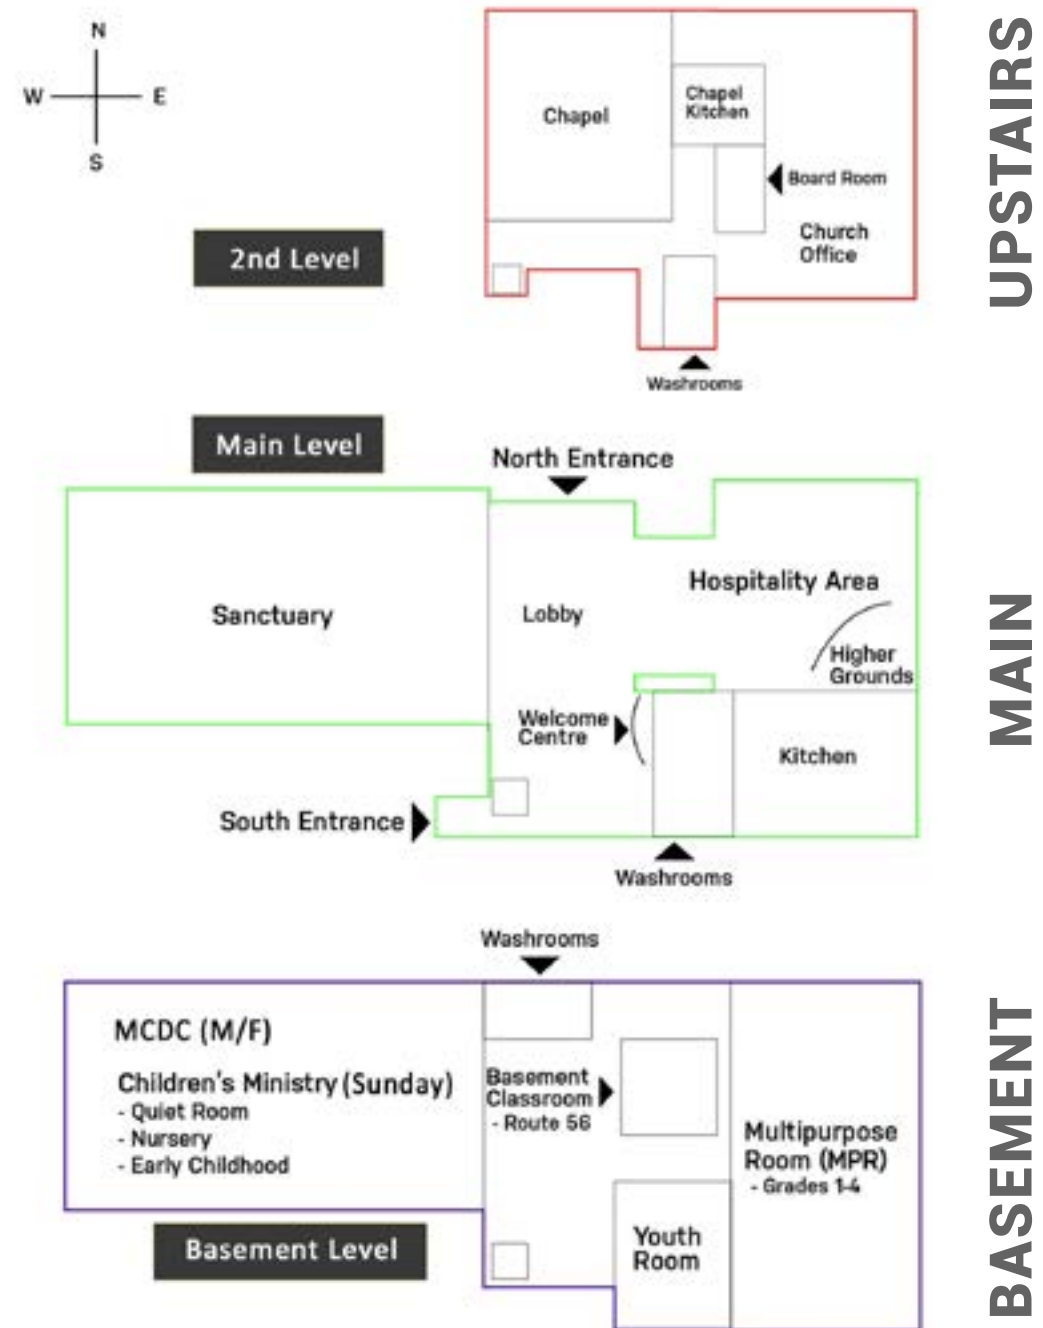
N
W
E
S

2nd Level

Chapel

Chapel Kitchen

Board Room

Church Office

Washrooms

UPSTAIRS

Main Level

North Entrance

Sanctuary

Lobby

Hospitality Area

Higher Grounds

Welcome Centre

Kitchen

South Entrance

Washrooms

MAIN

Washrooms

MCDC (M/F)

Children's Ministry (Sunday)
- Quiet Room
- Nursery
- Early Childhood

Basement Classroom
- Route 56

Multipurpose Room (MPR)
- Grades 1-4

Youth Room

Basement Level

BASEMENT